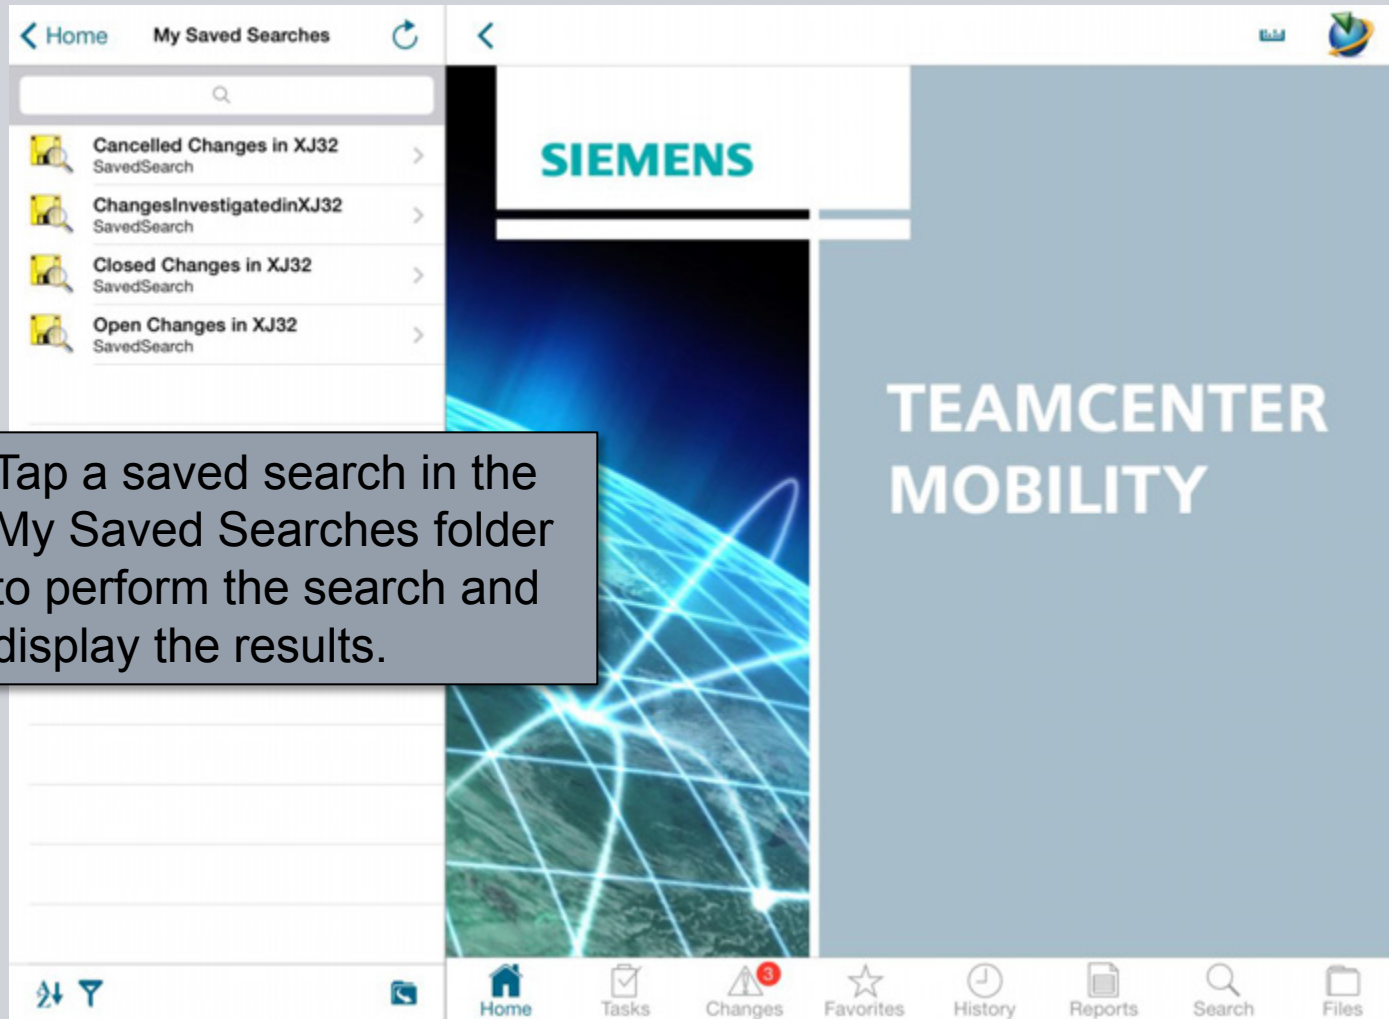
< Home My Saved Searches

Cancelled Changes in XJ32
SavedSearch

ChangesInvestigatedinXJ32
SavedSearch

Closed Changes in XJ32
SavedSearch

Open Changes in XJ32
SavedSearch

Tap a saved search in the My Saved Searches folder to perform the search and display the results.

SIEMENS

TEAMCENTER MOBILITY

Home Tasks 3 Changes Favorites History Reports Search Files